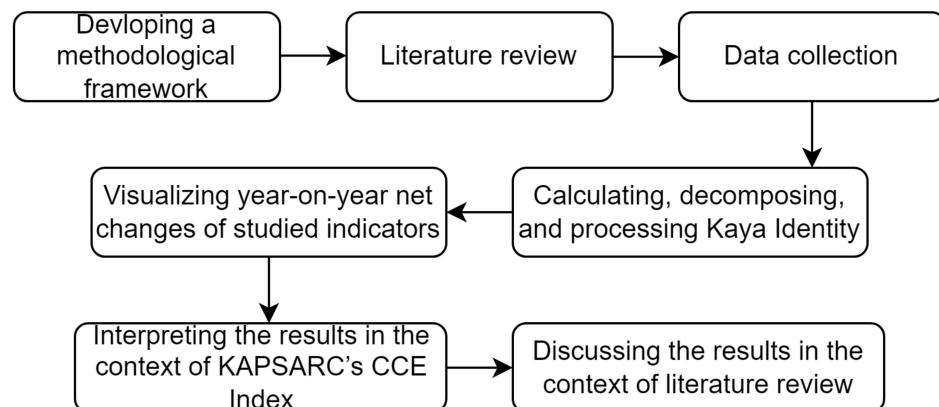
Devloping a methodological framework

Literature review

Data collection

Calculating, decomposing, and processing Kaya Identity

Visualizing year-on-year net changes of studied indicators

Interpreting the results in the context of KAPSARC's CCE Index

Discussing the results in the context of literature review